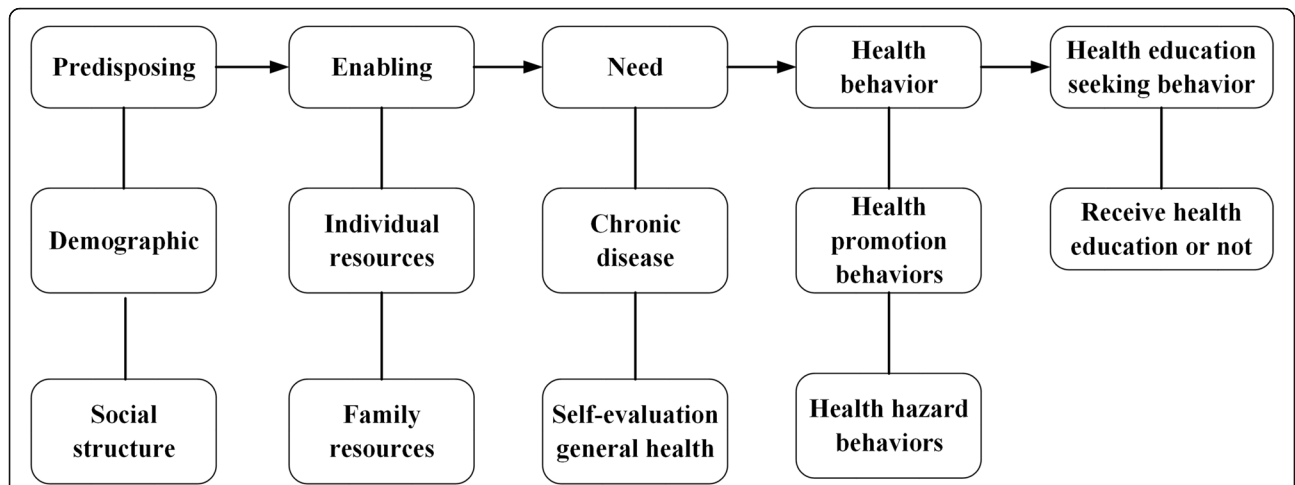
Predisposing
Demographic
Social structure

Enabling
Individual resources
Family resources

Need
Chronic disease
Self-evaluation general health

Health behavior
Health promotion behaviors
Health hazard behaviors

Health education seeking behavior
Receive health education or not